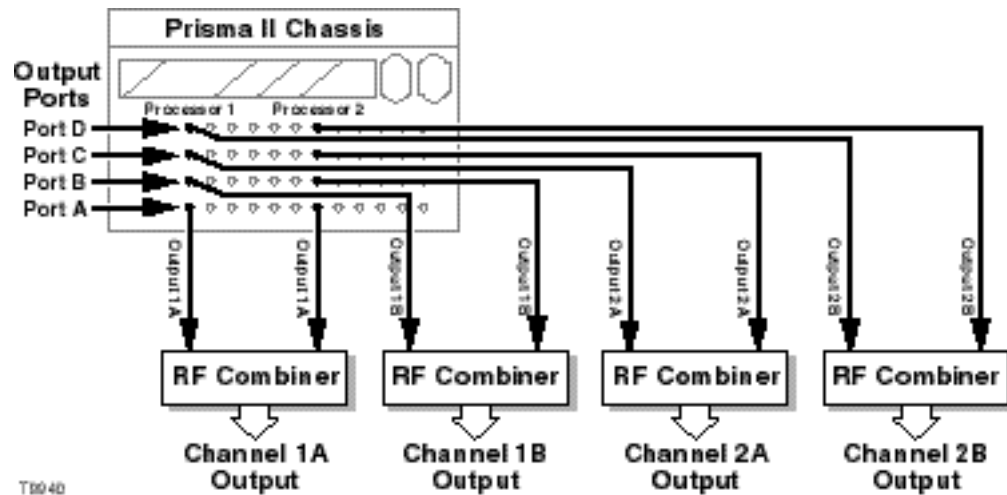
Prisma II Chassis

Output Ports

Processor 1

Processor 2

Port D

Port C

Port B

Port A

Output 1A

Output 1A

Output 1B

Output 1B

Output 2A

Output 2A

Output 2B

Output 2B

RF Combiner

RF Combiner

RF Combiner

RF Combiner

Channel 1A Output

Channel 1B Output

Channel 2A Output

Channel 2B Output

T8940